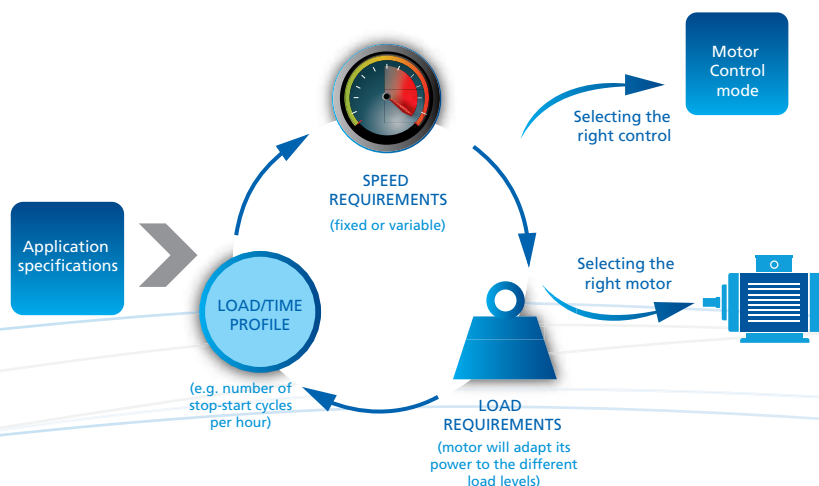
Motor Control mode

Selecting the right control

SPEED REQUIREMENTS
(fixed or variable)

Application specifications

LOAD/TIME PROFILE

Selecting the right motor

(e.g. number of stop-start cycles per hour)

LOAD REQUIREMENTS
(motor will adapt its power to the different load levels)